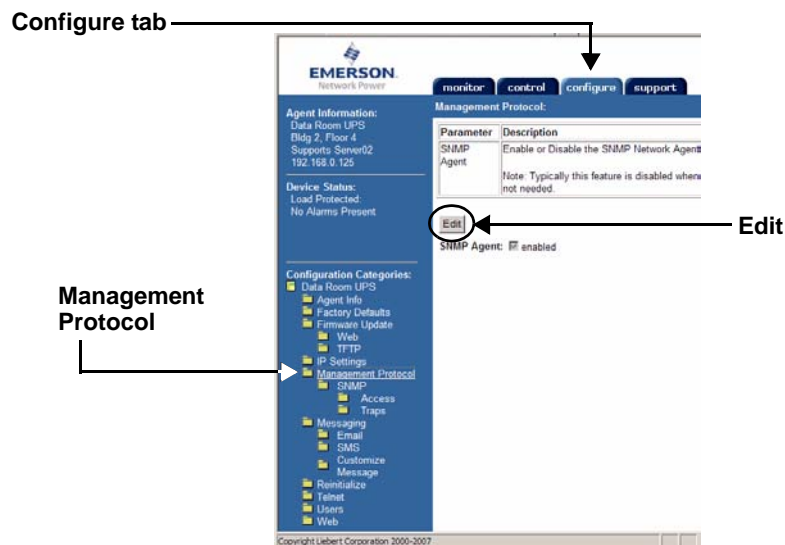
Configure tab

EMERSON.
Network Power

monitor control configure support

Agent Information:
Data Room UPS
Bldg 2, Floor 4
Supports Server02
192.168.0.125

Device Status:
Load Protected:
No Alarms Present

Configuration Categories:
Data Room UPS
Agent Info
Factory Defaults
Firmware Update
Web
TFTP
IP Settings
Management Protocol
SNMP
Access
Traps
Messaging
Email
SMS
Customize Message
Reinitialize
Telnet
Users
Web

Management Protocol:

| Parameter | Description |
|---|---|
| SNMP Agent | Enable or Disable the SNMP Network Agent<br>Note: Typically this feature is disabled where not needed. |

Edit

SNMP Agent: enabled

Edit

Management Protocol

Copyright Liebert Corporation 2000-2007